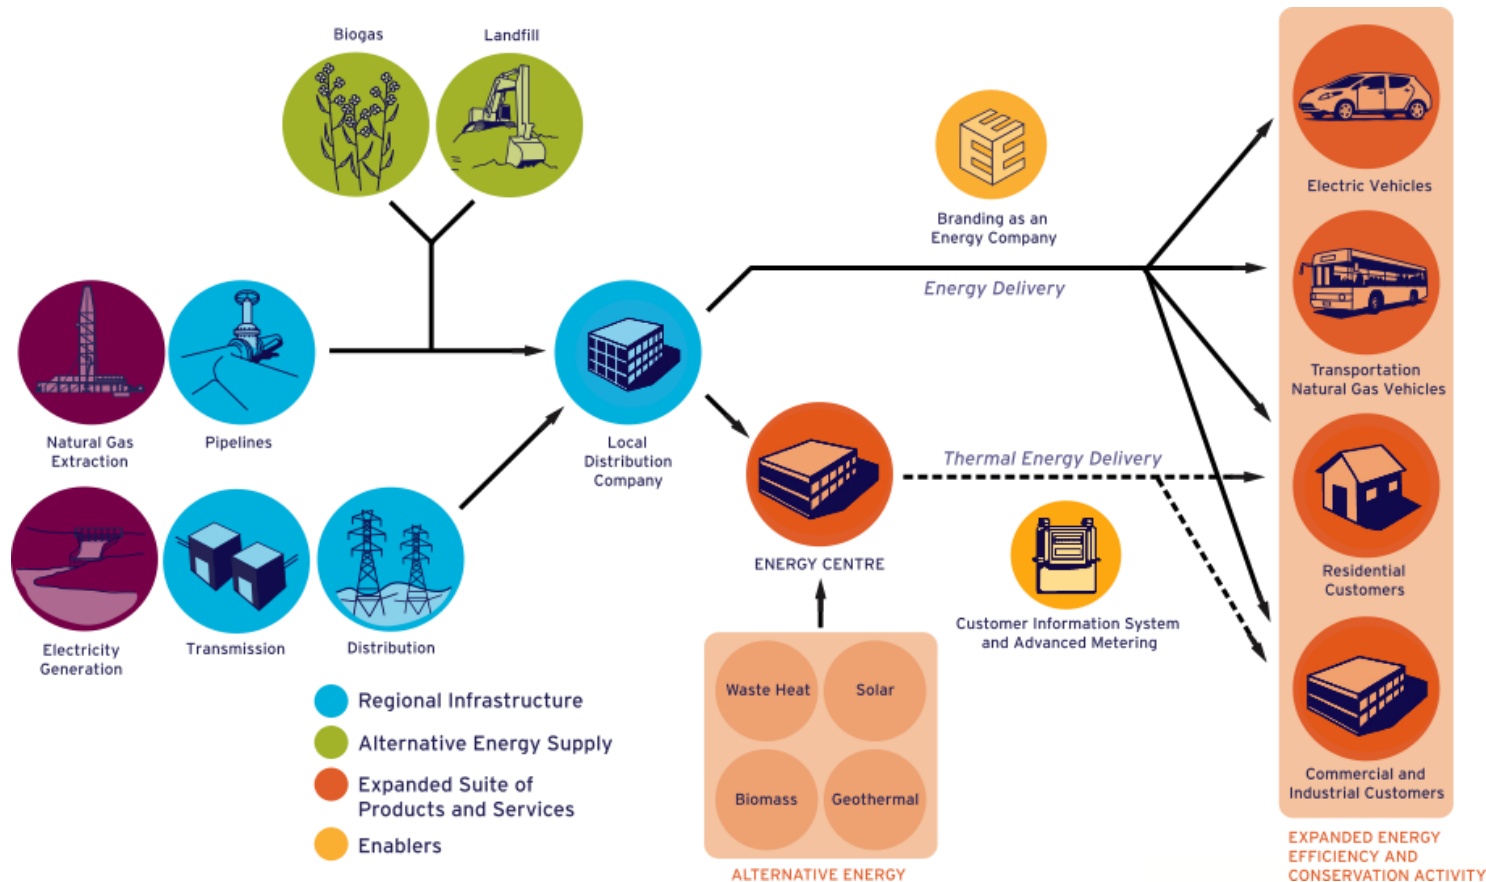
Biogas

Landfill

Branding as an Energy Company

Electric Vehicles

Energy Delivery

Transportation Natural Gas Vehicles

Natural Gas Extraction

Pipelines

Local Distribution Company

Thermal Energy Delivery

ENERGY CENTRE

Residential Customers

Electricity Generation

Transmission

Distribution

Customer Information System and Advanced Metering

Commercial and Industrial Customers

Regional Infrastructure

Alternative Energy Supply

Expanded Suite of Products and Services

Enablers

Waste Heat

Solar

Biomass

Geothermal

ALTERNATIVE ENERGY

EXPANDED ENERGY EFFICIENCY AND CONSERVATION ACTIVITY